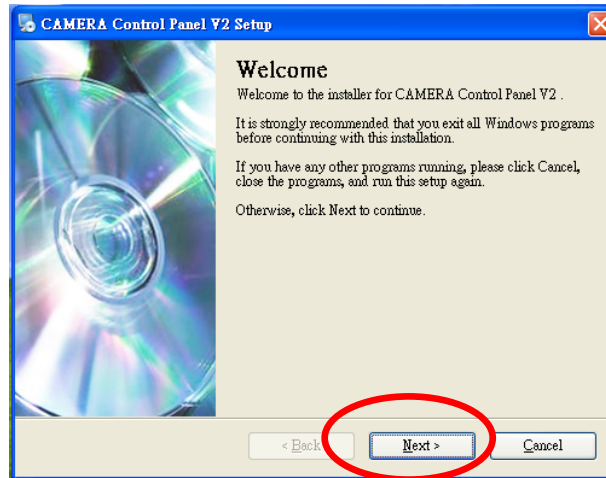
CAMERA Control Panel V2 Setup

Welcome

Welcome to the installer for CAMERA Control Panel V2 .

It is strongly recommended that you exit all Windows programs before continuing with this installation.

If you have any other programs running, please click Cancel, close the programs, and run this setup again.

Otherwise, click Next to continue.

< Back

Next >

Cancel